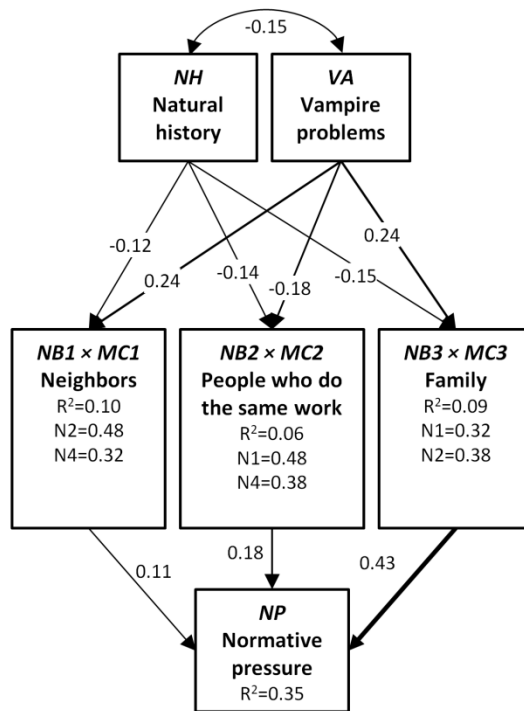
-0.15

*NH*
Natural history

*VA*
Vampire problems

-0.12
0.24
-0.14
-0.18
-0.15
0.24

*NB1 × MC1*
Neighbors
$R^2$=0.10
N2=0.48
N4=0.32

*NB2 × MC2*
People who do the same work
$R^2$=0.06
N1=0.48
N4=0.38

*NB3 × MC3*
Family
$R^2$=0.09
N1=0.32
N2=0.38

0.11
0.18
0.43

*NP*
Normative pressure
$R^2$=0.35